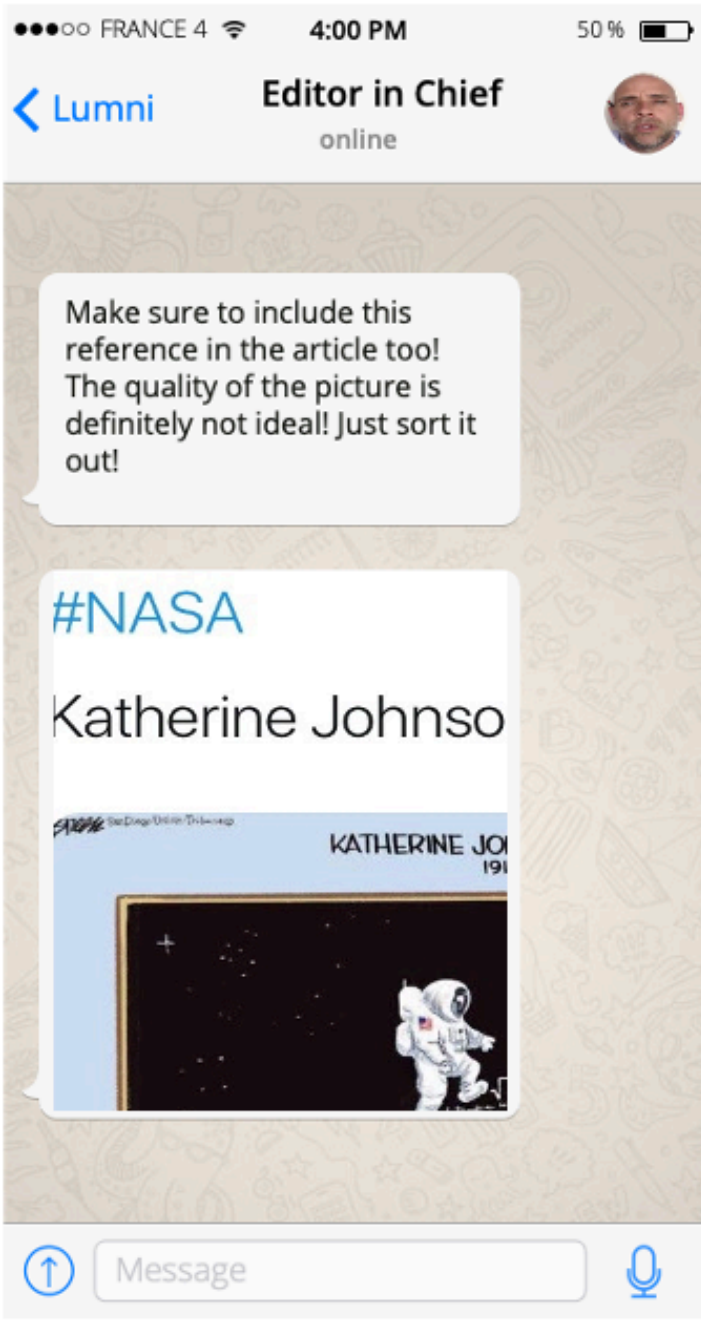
●●●○○ FRANCE 4 4:00 PM 50 %

Lumni

Editor in Chief
online

Make sure to include this reference in the article too! The quality of the picture is definitely not ideal! Just sort it out!

#NASA

Katherine Johnso

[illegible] San Diego Union-Tribune

KATHERINE JO
191

Message